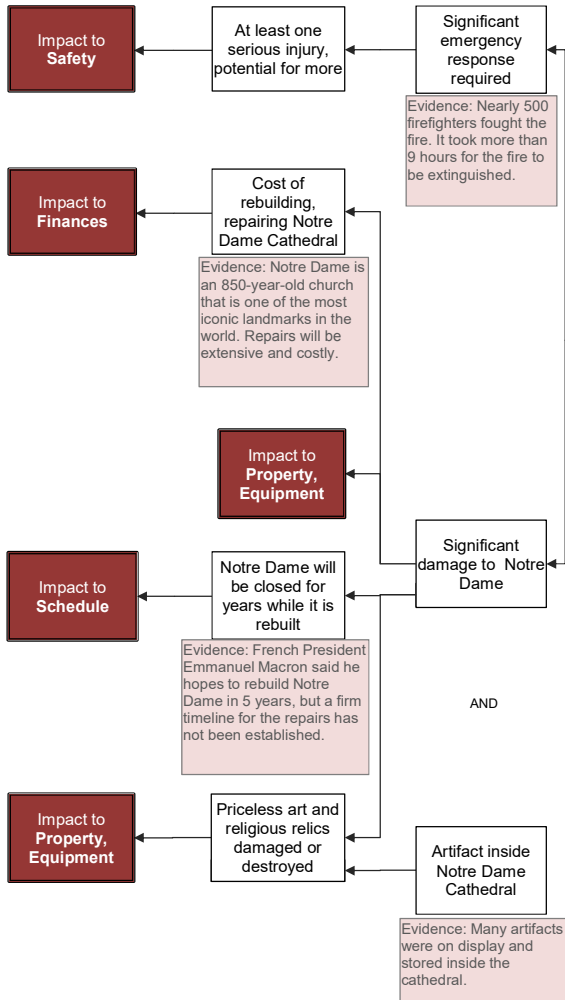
Impact to **Safety**

At least one serious injury, potential for more

Significant emergency response required

Evidence: Nearly 500 firefighters fought the fire. It took more than 9 hours for the fire to be extinguished.

Impact to **Finances**

Cost of rebuilding, repairing Notre Dame Cathedral

Evidence: Notre Dame is an 850-year-old church that is one of the most iconic landmarks in the world. Repairs will be extensive and costly.

Impact to **Property, Equipment**

Significant damage to Notre Dame

Impact to **Schedule**

Notre Dame will be closed for years while it is rebuilt

Evidence: French President Emmanuel Macron said he hopes to rebuild Notre Dame in 5 years, but a firm timeline for the repairs has not been established.

AND

Impact to **Property, Equipment**

Priceless art and religious relics damaged or destroyed

Artifact inside Notre Dame Cathedral

Evidence: Many artifacts were on display and stored inside the cathedral.